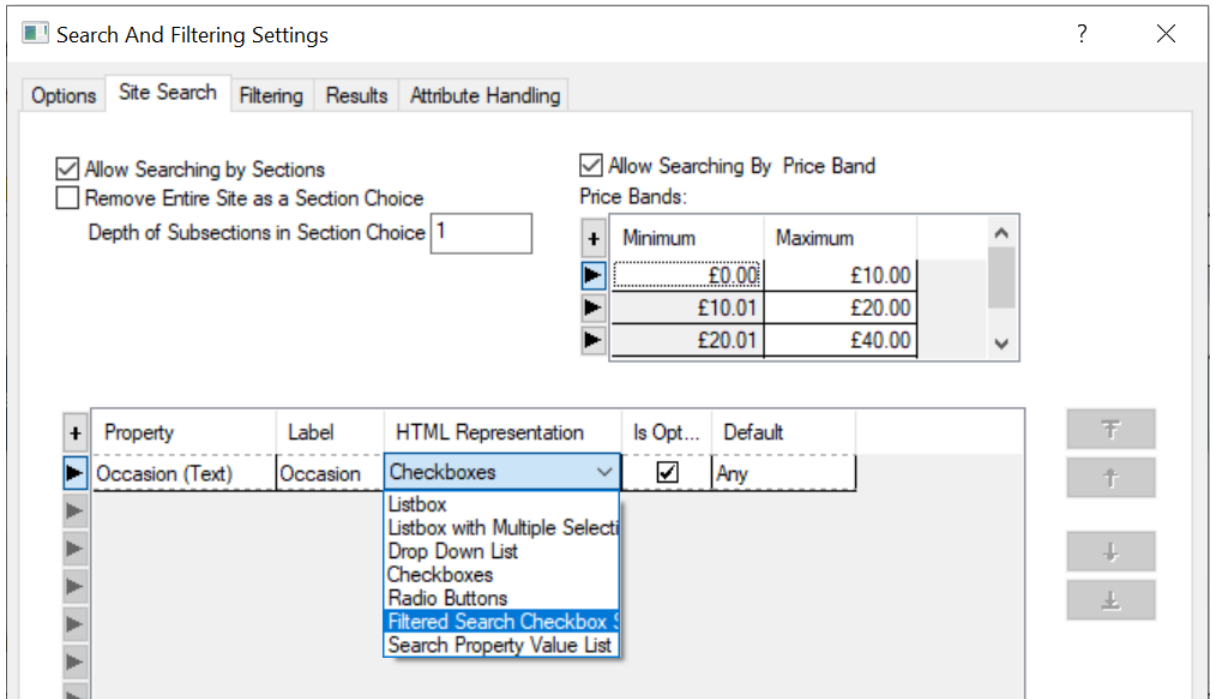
Search And Filtering Settings

?

Options | Site Search | Filtering | Results | Attribute Handling

☑ Allow Searching by Sections
☐ Remove Entire Site as a Section Choice
Depth of Subsections in Section Choice 1

☑ Allow Searching By Price Band
Price Bands:

| + | Minimum | Maximum |
|---|---|---|
| ▶ | £0.00 | £10.00 |
| ▶ | £10.01 | £20.00 |
| ▶ | £20.01 | £40.00 |

| + | Property | Label | HTML Representation | Is Opt... | Default |
|---|---|---|---|---|---|
| ▶ | Occasion (Text) | Occasion | Checkboxes | ☑ | Any |

Listbox
Listbox with Multiple Selecti
Drop Down List
Checkboxes
Radio Buttons
Filtered Search Checkbox S
Search Property Value List